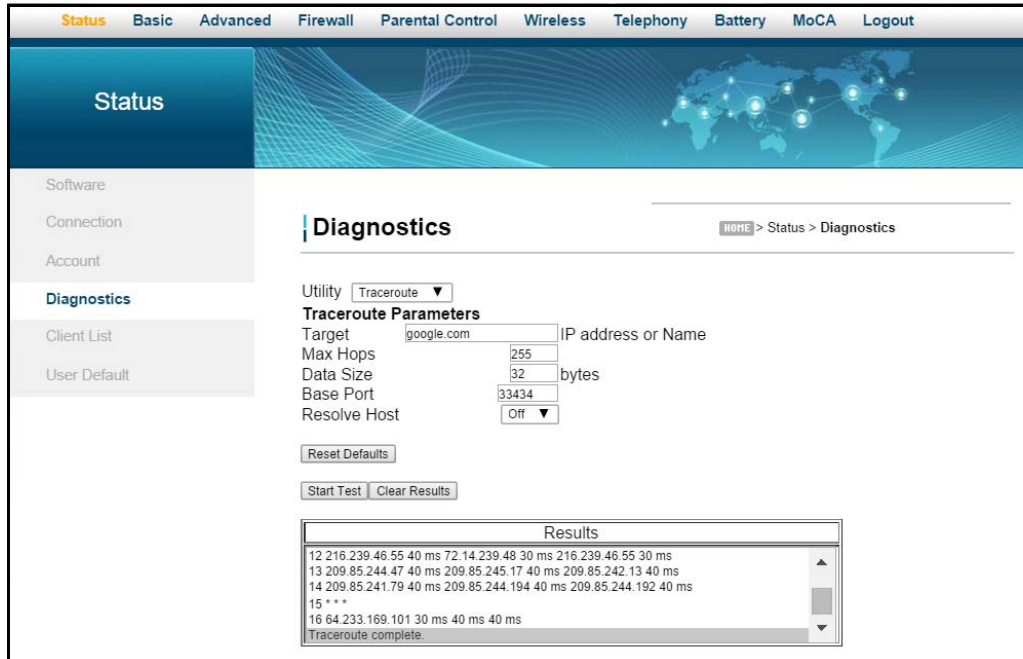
Status Basic Advanced Firewall Parental Control Wireless Telephony Battery MoCA Logout

Status

Software
Connection
Account
Diagnostics
Client List
User Default

Diagnostics

HOME > Status > Diagnostics

Utility Traceroute ▼
Traceroute Parameters
Target google.com IP address or Name
Max Hops 255
Data Size 32 bytes
Base Port 33434
Resolve Host Off ▼

Reset Defaults

Start Test Clear Results

Results
12 216.239.46.55 40 ms 72.14.239.48 30 ms 216.239.46.55 30 ms
13 209.85.244.47 40 ms 209.85.245.17 40 ms 209.85.242.13 40 ms
14 209.85.241.79 40 ms 209.85.244.194 40 ms 209.85.244.192 40 ms
15 * * *
16 64.233.169.101 30 ms 40 ms 40 ms
Traceroute complete.